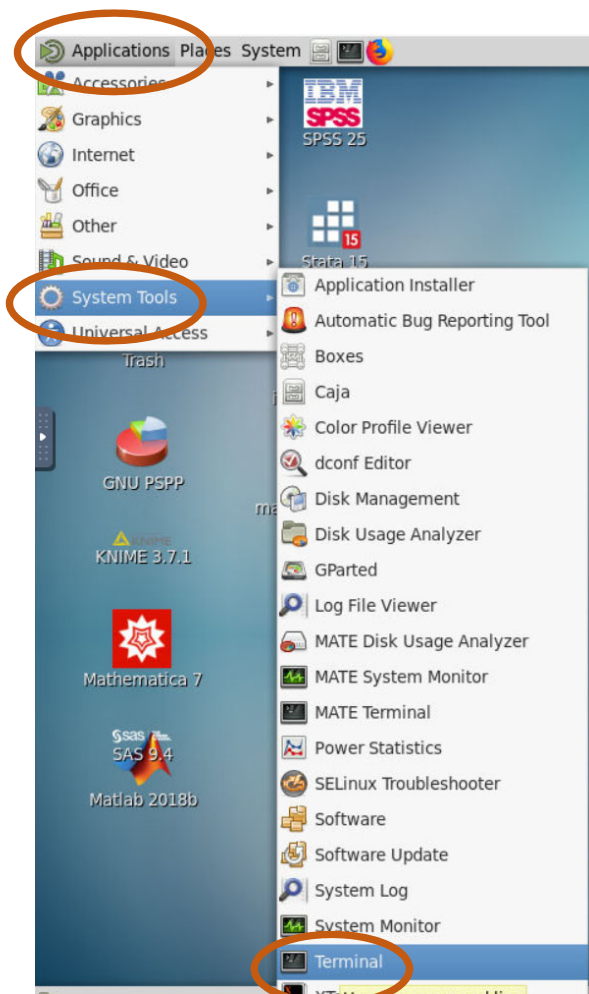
Applications Places System

Accessories
Graphics
Internet
Office
Other
Sound & Video
System Tools
Universal Access

IBM SPSS
SPSS 25

15
Stata 15

Trash

GNU PSPP

KNIME
KNIME 3.7.1

Mathematica 7

SAS 9.4

Matlab 2018b

Application Installer
Automatic Bug Reporting Tool
Boxes
Caja
Color Profile Viewer
dconf Editor
Disk Management
Disk Usage Analyzer
GParted
Log File Viewer
MATE Disk Usage Analyzer
MATE System Monitor
MATE Terminal
Power Statistics
SELinux Troubleshooter
Software
Software Update
System Log
System Monitor
Terminal
XT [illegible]